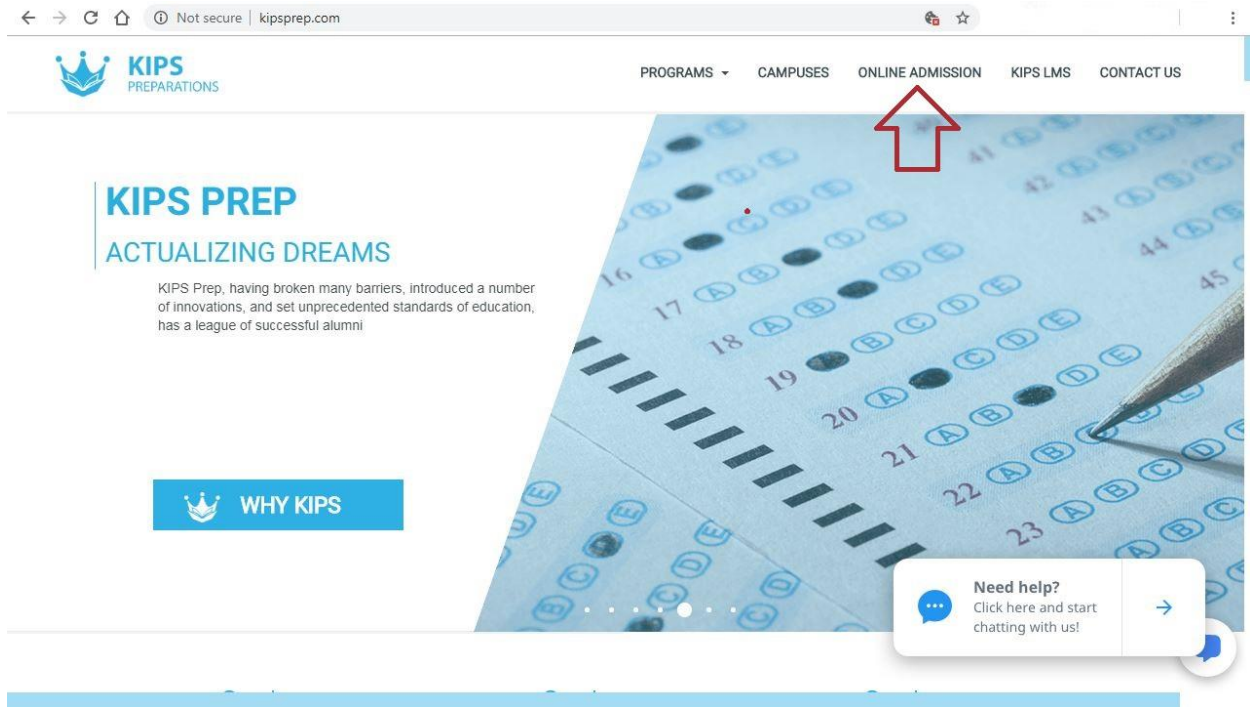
Not secure | kipsprep.com

KIPS PREPARATIONS

PROGRAMS CAMPUSES ONLINE ADMISSION KIPS LMS CONTACT US

KIPS PREP

ACTUALIZING DREAMS

KIPS Prep, having broken many barriers, introduced a number of innovations, and set unprecedented standards of education, has a league of successful alumni

WHY KIPS

16 17 18 19 20 21 22 23 41 42 43 44 45

Need help?
Click here and start chatting with us!